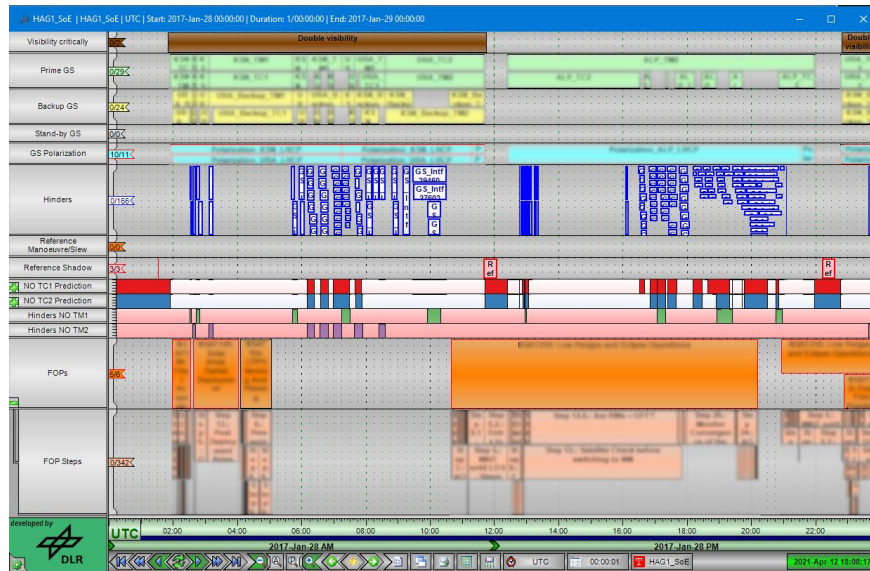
HAG1_SoE | HAG1_SoE | UTC | Start: 2017-Jan-28 00:00:00 | Duration: 1/00:00:00 | End: 2017-Jan-29 00:00:00

Visibility critically
Double visibility
Double visibility

Prime GS
0/29

Backup GS
0/24

Stand-by GS
0/0

GS Polarization
10/11

Hinders
0/166
GS_Intf
GS_Intf

Reference Manoeuvre/Slew
0/0

Reference Shadow
3/3
Ref
Ref

NO TC1 Prediction
NO TC2 Prediction
Hinders NO TM1
Hinders NO TM2

FOPs
6/6

FOP Steps
0/342

developed by
DLR

UTC
02:00
04:00
06:00
08:00
10:00
12:00
14:00
16:00
18:00
20:00
22:00
2017-Jan-28 AM
2017-Jan-28 PM

UTC
00:00:01
HAG1_SoE
2021-Apr-12 18:08:1